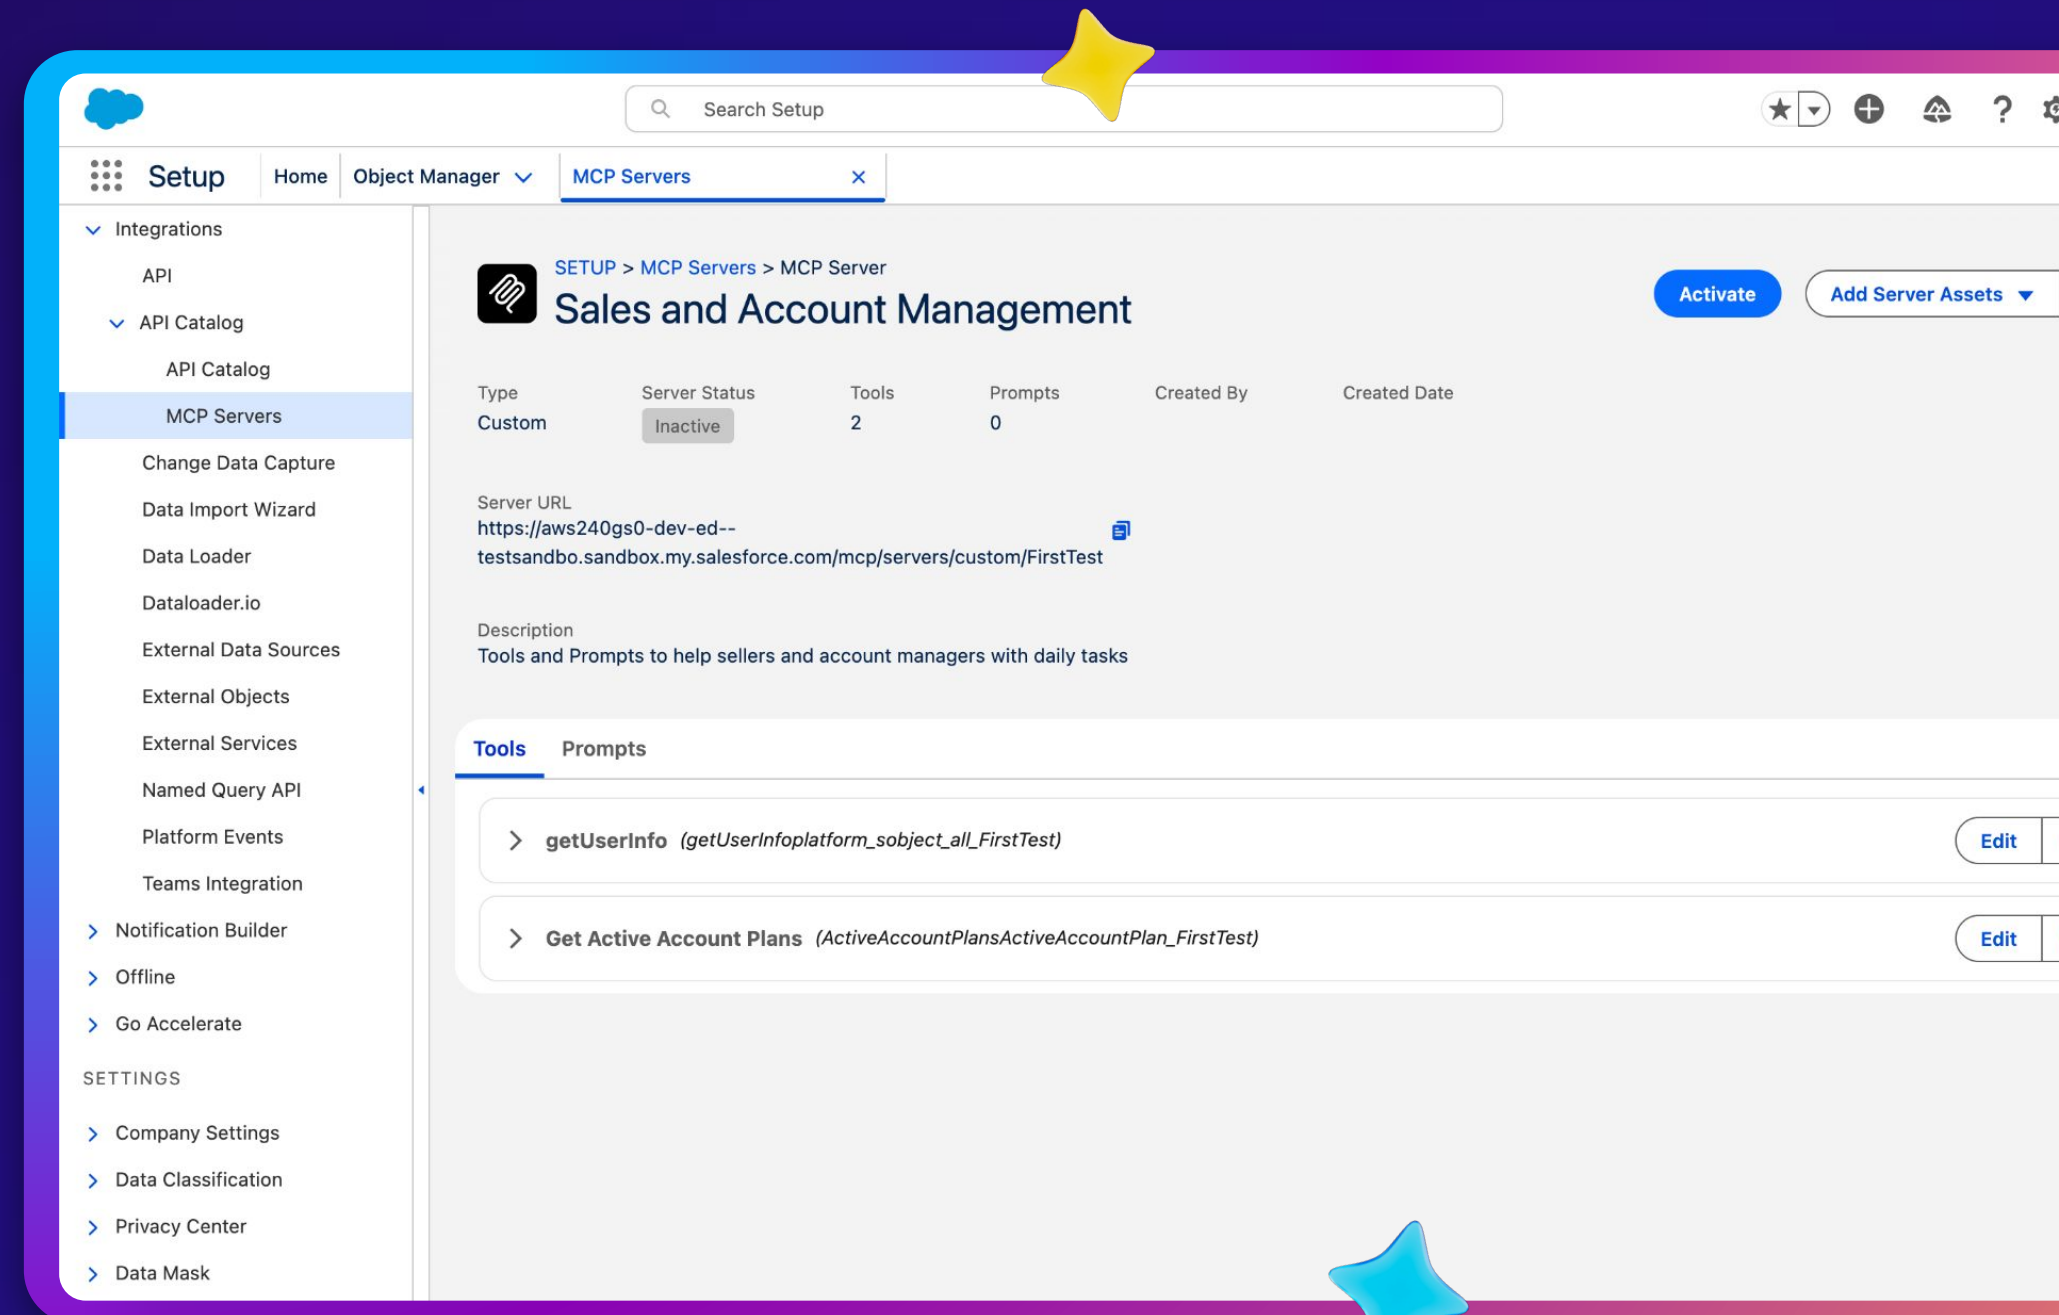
Search Setup

Setup Home Object Manager MCP Servers

Integrations
API
API Catalog
API Catalog
MCP Servers
Change Data Capture
Data Import Wizard
Data Loader
Dataloader.io
External Data Sources
External Objects
External Services
Named Query API
Platform Events
Teams Integration
Notification Builder
Offline
Go Accelerate
SETTINGS
Company Settings
Data Classification
Privacy Center
Data Mask

SETUP > MCP Servers > MCP Server
Sales and Account Management

Activate
Add Server Assets

| Type | Server Status | Tools | Prompts | Created By | Created Date |
|---|---|---|---|---|---|
| Custom | Inactive | 2 | 0 | | |

Server URL
https://aws240gs0-dev-ed--testsandbo.sandbox.my.salesforce.com/mcp/servers/custom/FirstTest

Description
Tools and Prompts to help sellers and account managers with daily tasks

Tools Prompts

getUserInfo (getUserInfoplatform_sobject_all_FirstTest) Edit

Get Active Account Plans (ActiveAccountPlansActiveAccountPlan_FirstTest) Edit